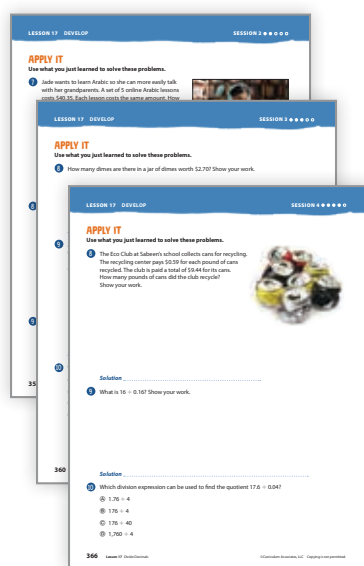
LESSON 17 DEVELOP

SESSION 2

APPLY IT

Use what you just learned to solve these problems.

7 Jade wants to learn Arabic so she can more easily talk with her grandparents. A set of 5 online Arabic lessons costs $40.35. Each lesson costs the same amount. How

LESSON 17 DEVELOP

SESSION 3

APPLY IT

Use what you just learned to solve these problems.

8 How many dimes are there in a jar of dimes worth $2.70? Show your work.

LESSON 17 DEVELOP

SESSION 4

APPLY IT

Use what you just learned to solve these problems.

8 The Eco Club at Sabeen's school collects cans for recycling. The recycling center pays $0.59 for each pound of cans recycled. The club is paid a total of $9.44 for its cans. How many pounds of cans did the club recycle? Show your work.

Solution

9 What is 16 ÷ 0.16? Show your work.

Solution

10 Which division expression can be used to find the quotient 17.6 ÷ 0.04?

Ⓐ 1.76 ÷ 4

Ⓑ 176 ÷ 4

Ⓒ 176 ÷ 40

Ⓓ 1,760 ÷ 4

366 Lesson 17 Divide Decimals

©Curriculum Associates, LLC Copying is not permitted.

360

35